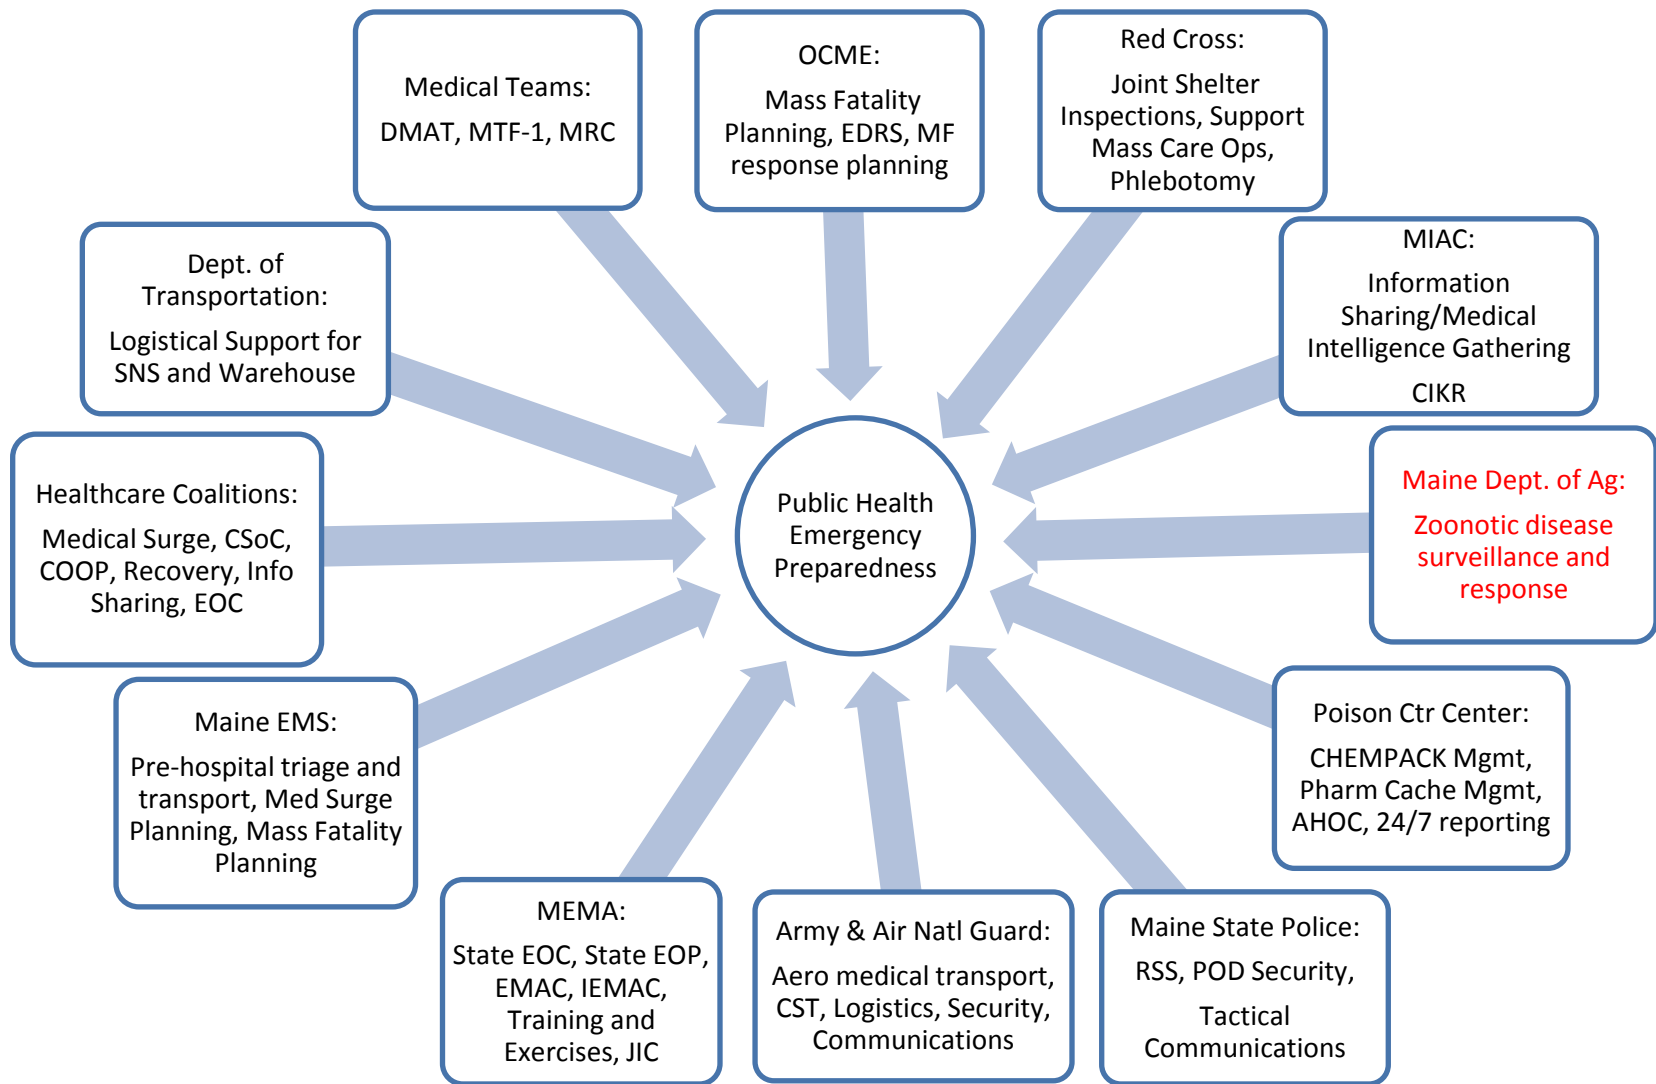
Medical Teams:

DMAT, MTF-1, MRC

OCME:

Mass Fatality Planning, EDRS, MF response planning

Red Cross:

Joint Shelter Inspections, Support Mass Care Ops, Phlebotomy

Dept. of Transportation:

Logistical Support for SNS and Warehouse

MIAC:

Information Sharing/Medical Intelligence Gathering

CIKR

Healthcare Coalitions:

Medical Surge, CSoC, COOP, Recovery, Info Sharing, EOC

Public Health Emergency Preparedness

Maine Dept. of Ag:

Zoonotic disease surveillance and response

Maine EMS:

Pre-hospital triage and transport, Med Surge Planning, Mass Fatality Planning

Poison Ctr Center:

CHEMPACK Mgmt, Pharm Cache Mgmt, AHOC, 24/7 reporting

MEMA:

State EOC, State EOP, EMAC, IEMAC, Training and Exercises, JIC

Army & Air Natl Guard:

Aero medical transport, CST, Logistics, Security, Communications

Maine State Police:

RSS, POD Security,

Tactical Communications